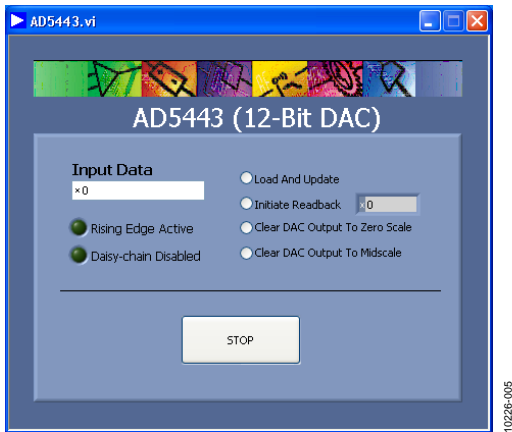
AD5443.vi

AD5443 (12-Bit DAC)

Input Data

x0

Rising Edge Active

Daisy-chain Disabled

Load And Update

Initiate Readback

x0

Clear DAC Output To Zero Scale

Clear DAC Output To Midscale

STOP

10226-005